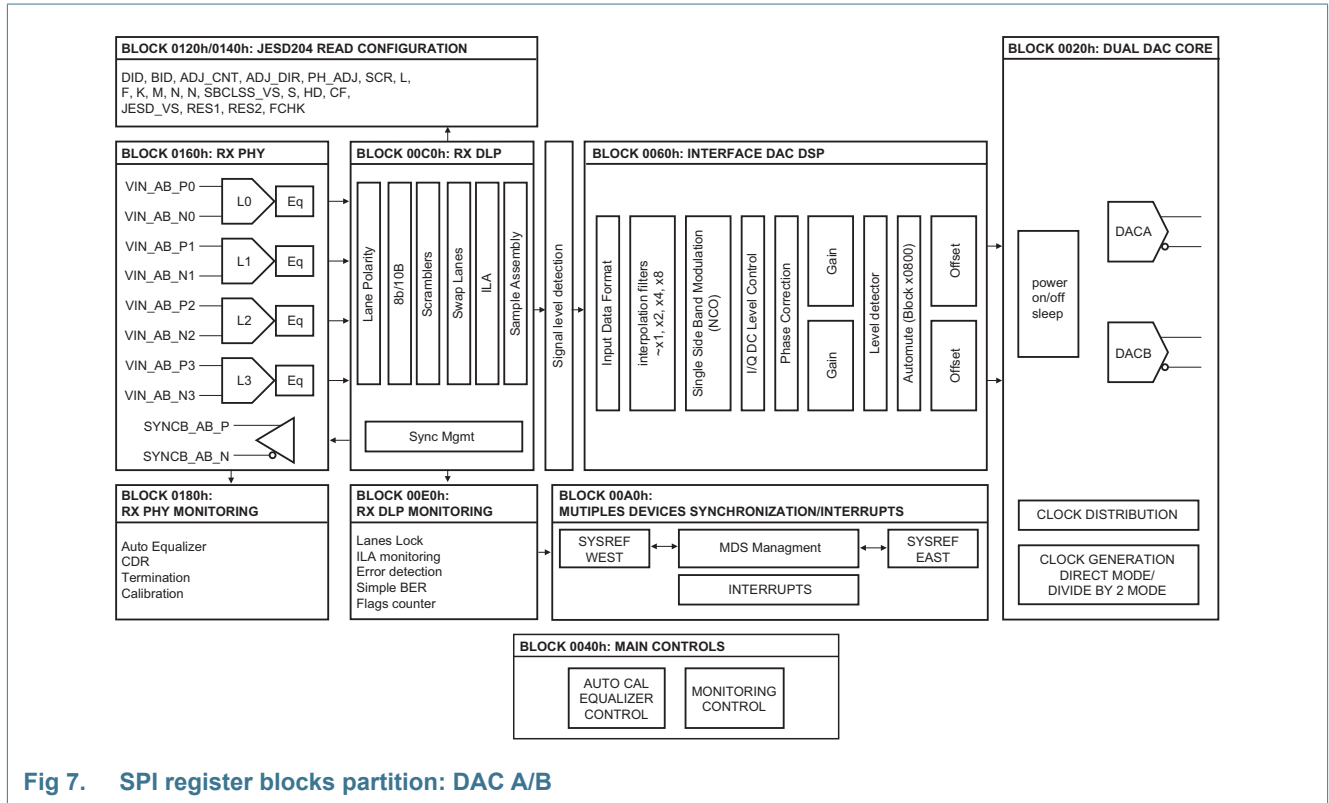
BLOCK 0120h/0140h: JESD204 READ CONFIGURATION

DID, BID, ADJ_CNT, ADJ_DIR, PH_ADJ, SCR, L, F, K, M, N, N, SBCLSS_VS, S, HD, CF, JESD_VS, RES1, RES2, FCHK

BLOCK 0020h: DUAL DAC CORE

BLOCK 0160h: RX PHY

VIN_AB_P0
VIN_AB_N0
L0
Eq
VIN_AB_P1
VIN_AB_N1
L1
Eq
VIN_AB_P2
VIN_AB_N2
L2
Eq
VIN_AB_P3
VIN_AB_N3
L3
Eq
SYNCB_AB_P
SYNCB_AB_N

BLOCK 00C0h: RX DLP

Lane Polarity
8b/10B
Scramblers
Swap Lanes
ILA
Sample Assembly
Sync Mgmt

Signal level detection

BLOCK 0060h: INTERFACE DAC DSP

Input Data Format
interpolation filters ~x1, x2, x4, x8
Single Side Band Modulation (NCO)
I/Q DC Level Control
Phase Correction
Gain
Gain
Level detector
Automute (Block x0800)
Offset
Offset

power on/off sleep
DACA
DACB

BLOCK 0180h: RX PHY MONITORING

Auto Equalizer
CDR
Termination
Calibration

BLOCK 00E0h: RX DLP MONITORING

Lanes Lock
ILA monitoring
Error detection
Simple BER
Flags counter

BLOCK 00A0h: MUTIPLES DEVICES SYNCHRONIZATION/INTERRUPTS

SYSREF WEST
MDS Managment
SYSREF EAST
INTERRUPTS

CLOCK DISTRIBUTION
CLOCK GENERATION DIRECT MODE/ DIVIDE BY 2 MODE

BLOCK 0040h: MAIN CONTROLS

AUTO CAL EQUALIZER CONTROL
MONITORING CONTROL

Fig 7. SPI register blocks partition: DAC A/B